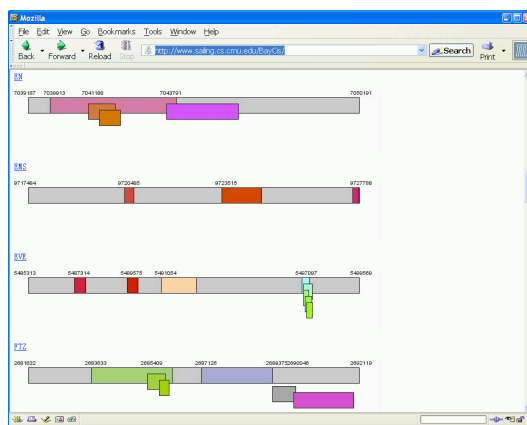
Mozilla

File Edit View Go Bookmarks Tools Window Help

Back Forward Reload Stop http://www.sailing.cs.cmu.edu/BayCis/ Search Print

EN

7039187 7039913 7041188 7043791 7050191

HMS

9717464 9720485 9723515 9727788

EVE

5485313 5487314 5489575 5491054 5497097 5499559

FTZ

2681632 2683633 2685409 2687126 26893752690046 2692119